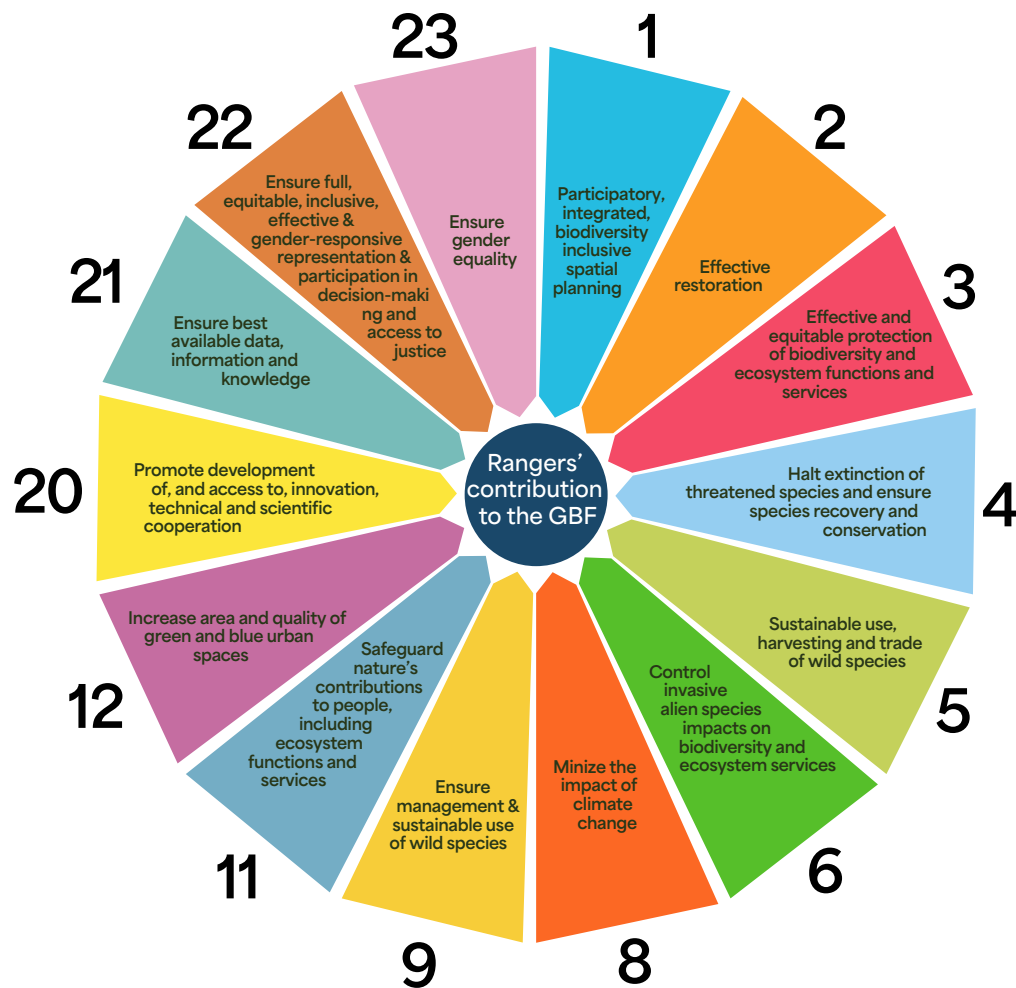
Rangers' contribution to the GBF

1
Participatory, integrated, biodiversity inclusive spatial planning

2
Effective restoration

3
Effective and equitable protection of biodiversity and ecosystem functions and services

4
Halt extinction of threatened species and ensure species recovery and conservation

5
Sustainable use, harvesting and trade of wild species

6
Control invasive alien species impacts on biodiversity and ecosystem services

8
Minize the impact of climate change

9
Ensure management & sustainable use of wild species

11
Safeguard nature's contributions to people, including ecosystem functions and services

12
Increase area and quality of green and blue urban spaces

20
Promote development of, and access to, innovation, technical and scientific cooperation

21
Ensure best available data, information and knowledge

22
Ensure full, equitable, inclusive, effective & gender-responsive representation & participation in decision-making and access to justice

23
Ensure gender equality